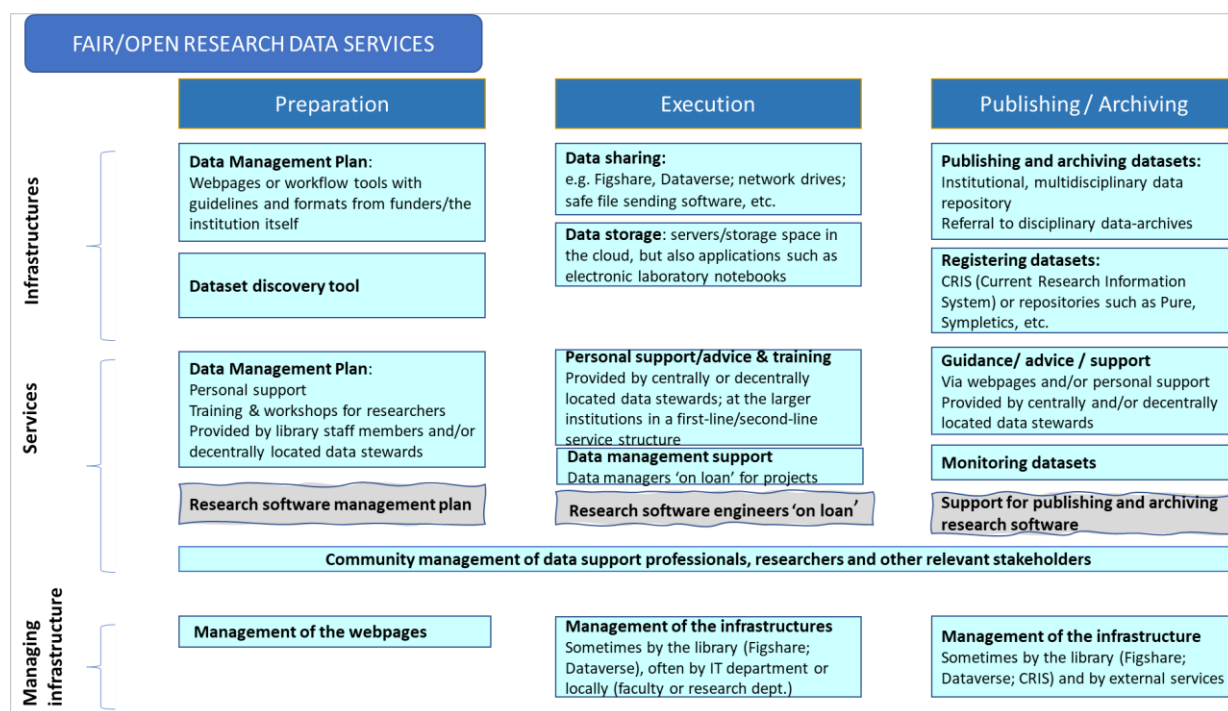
FAIR/OPEN RESEARCH DATA SERVICES

Preparation

Execution

Publishing / Archiving

Infrastructures

**Data Management Plan**:
Webpages or workflow tools with guidelines and formats from funders/the institution itself

**Dataset discovery tool**

**Data sharing:**
e.g. Figshare, Dataverse; network drives; safe file sending software, etc.

**Data storage**: servers/storage space in the cloud, but also applications such as electronic laboratory notebooks

**Publishing and archiving datasets:**
Institutional, multidisciplinary data repository
Referral to disciplinary data-archives

**Registering datasets:**
CRIS (Current Research Information System) or repositories such as Pure, Sympletics, etc.

Services

**Data Management Plan**:
Personal support
Training & workshops for researchers
Provided by library staff members and/or decentrally located data stewards

**Research software management plan**

**Personal support/advice & training**
Provided by centrally or decentrally located data stewards; at the larger institutions in a first-line/second-line service structure

**Data management support**
Data managers 'on loan' for projects

**Research software engineers 'on loan'**

**Guidance/ advice / support**
Via webpages and/or personal support
Provided by centrally and/or decentrally located data stewards

**Monitoring datasets**

**Support for publishing and archiving research software**

**Community management of data support professionals, researchers and other relevant stakeholders**

Managing infrastructure

**Management of the webpages**

**Management of the infrastructures**
Sometimes by the library (Figshare; Dataverse), often by IT department or locally (faculty or research dept.)

**Management of the infrastructure**
Sometimes by the library (Figshare; Dataverse; CRIS) and by external services